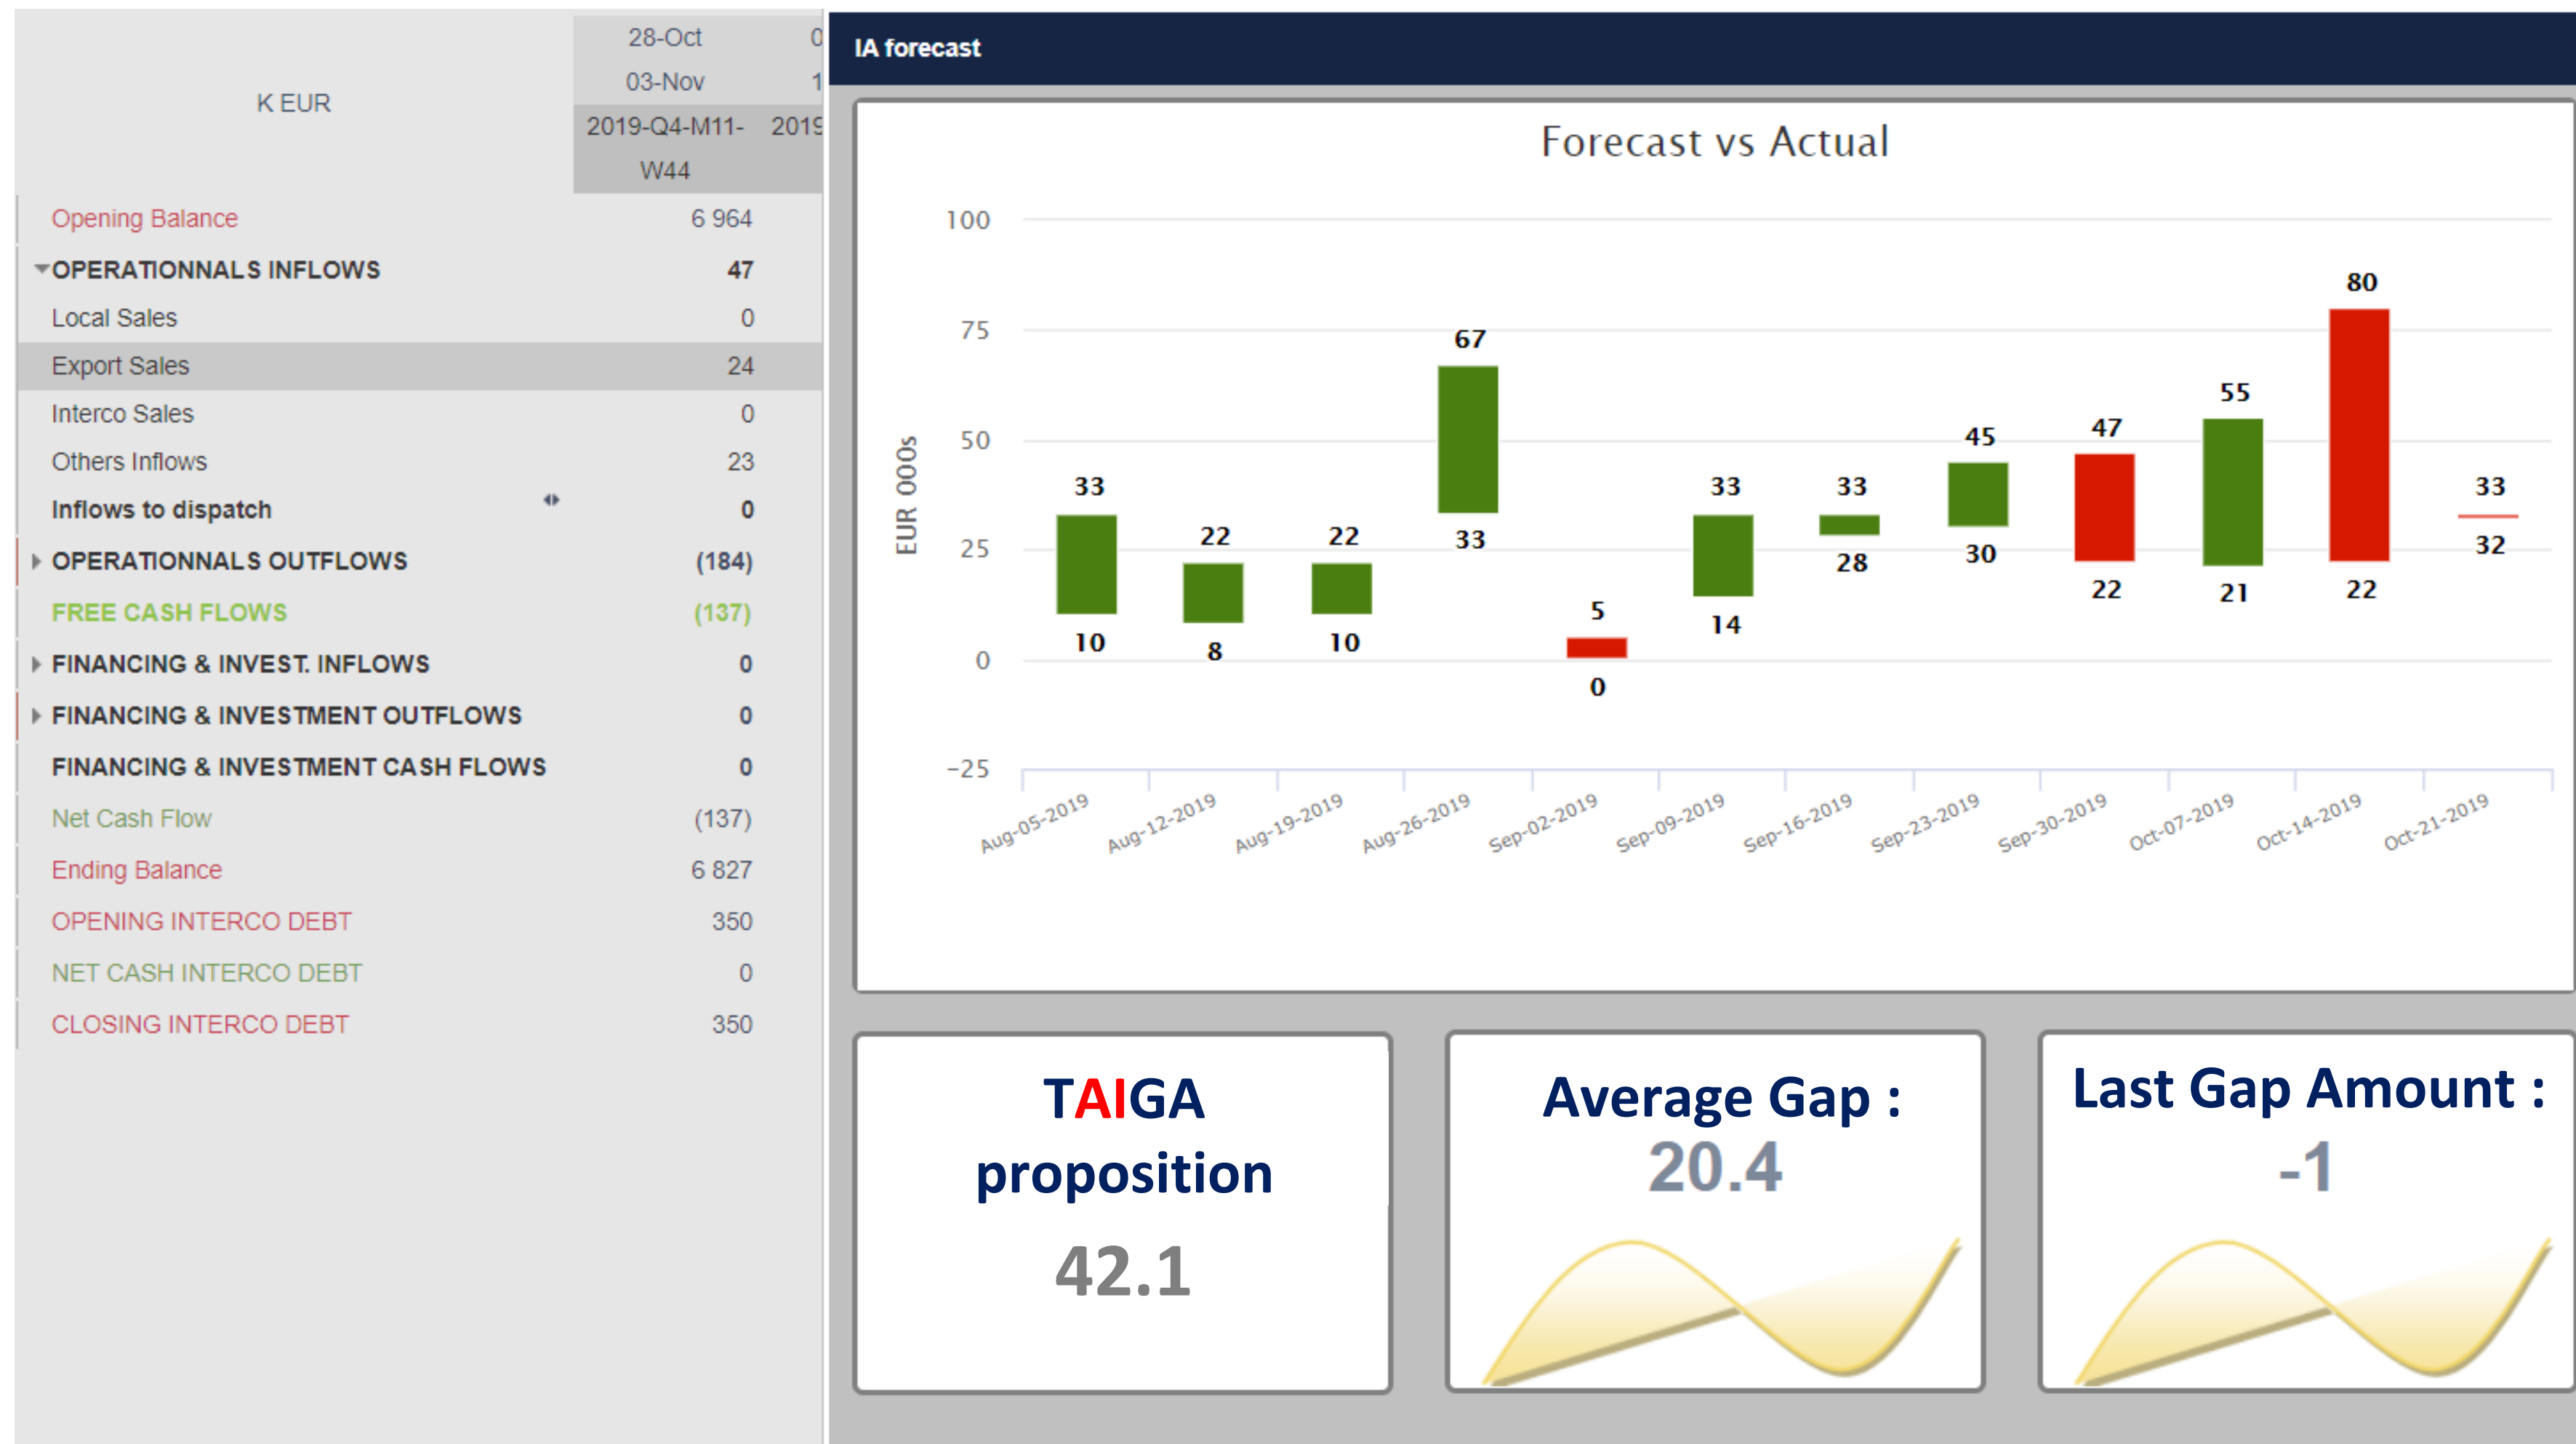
| K EUR | 28-Oct 03-Nov 2019-Q4-M11-W44 | 0 1 2019 |
|---|---|---|
| Opening Balance | 6 964 | |
| OPERATIONNALS INFLOWS | 47 | |
| Local Sales | 0 | |
| Export Sales | 24 | |
| Interco Sales | 0 | |
| Others Inflows | 23 | |
| Inflows to dispatch | 0 | |
| OPERATIONNALS OUTFLOWS | (184) | |
| FREE CASH FLOWS | (137) | |
| FINANCING & INVEST. INFLOWS | 0 | |
| FINANCING & INVESTMENT OUTFLOWS | 0 | |
| FINANCING & INVESTMENT CASH FLOWS | 0 | |
| Net Cash Flow | (137) | |
| Ending Balance | 6 827 | |
| OPENING INTERCO DEBT | 350 | |
| NET CASH INTERCO DEBT | 0 | |
| CLOSING INTERCO DEBT | 350 | |

IA forecast

Forecast vs Actual

EUR 000s

100
75
50
25
0
−25

33 10
22 8
22 10
67 33
5 0
33 14
33 28
45 30
47 22
55 21
80 22
33 32

Aug-05-2019 Aug-12-2019 Aug-19-2019 Aug-26-2019 Sep-02-2019 Sep-09-2019 Sep-16-2019 Sep-23-2019 Sep-30-2019 Oct-07-2019 Oct-14-2019 Oct-21-2019

TAIGA proposition
42.1

Average Gap :
20.4

Last Gap Amount :
-1